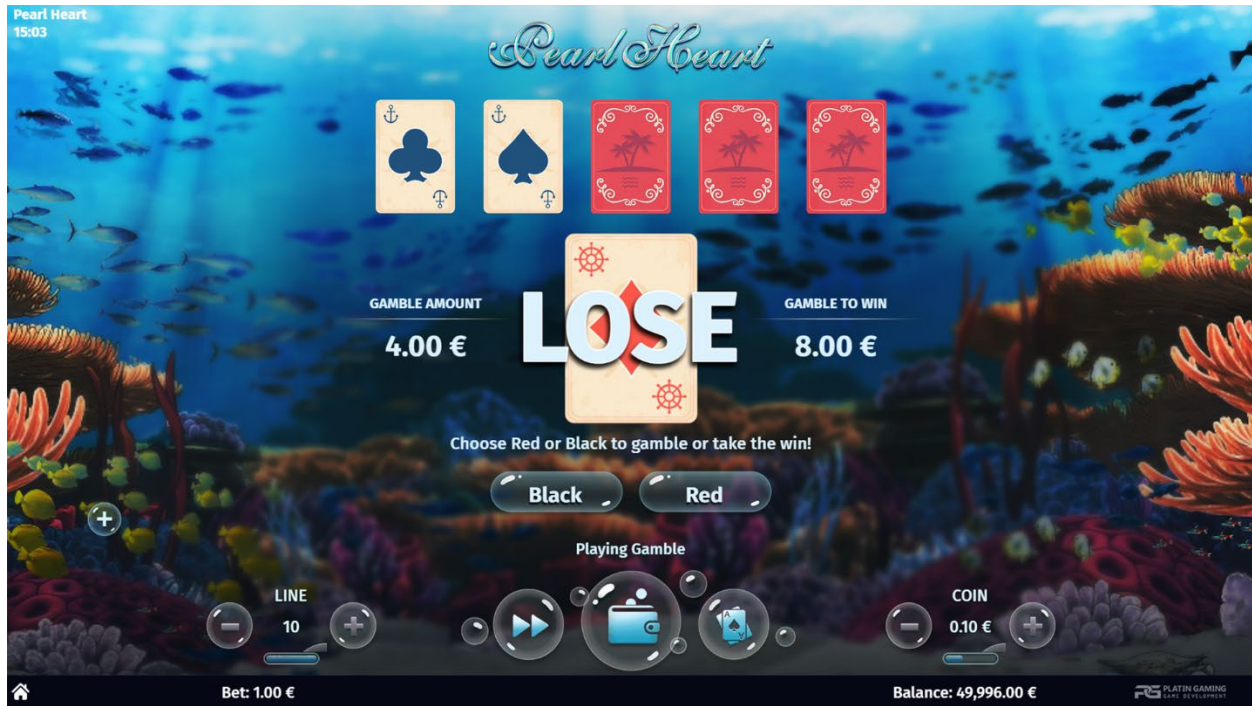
Pearl Heart
15:03

Pearl Heart

GAMBLE AMOUNT
4.00 €

LOSE

GAMBLE TO WIN
8.00 €

Choose Red or Black to gamble or take the win!

Black
Red

Playing Gamble

LINE
10

COIN
0.10 €

Bet: 1.00 €
Balance: 49,996.00 €
PLATIN GAMING
GAME DEVELOPMENT